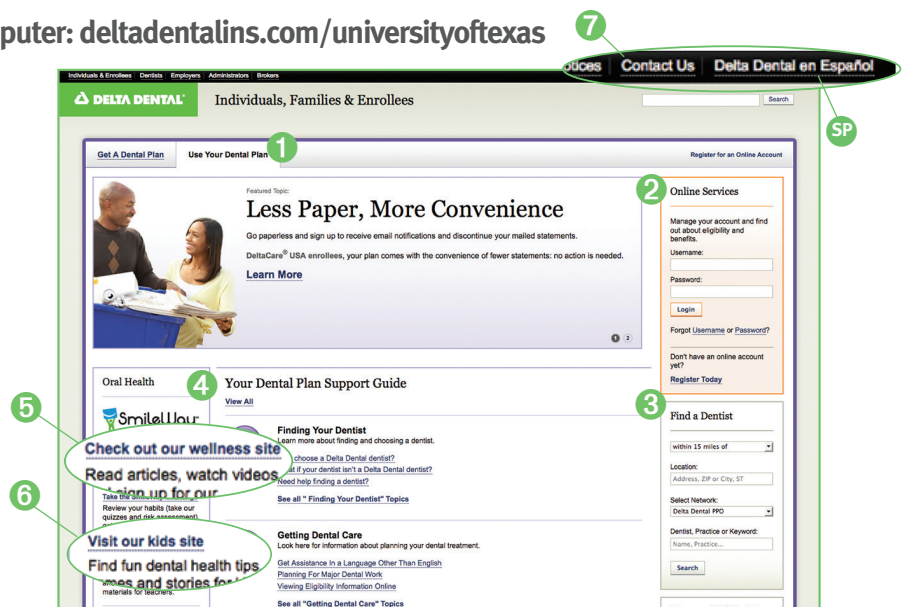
puter: deltadentalins.com/universityoftexas

7

Individuals & Enrollees | Dentists | Employers | Administrators | Brokers

ources | Contact Us | Delta Dental en Español

SP

DELTA DENTAL Individuals, Families & Enrollees

Search

Get A Dental Plan | Use Your Dental Plan 1

Register for an Online Account

Featured Topic:

Less Paper, More Convenience

Go paperless and sign up to receive email notifications and discontinue your mailed statements.

DeltaCare® USA enrollees, your plan comes with the convenience of fewer statements: no action is needed.

Learn More

2 Online Services

Manage your account and find out about eligibility and benefits.

Username:

Password:

Login

Forgot Username or Password?

Don't have an online account yet?

Register Today

Oral Health

4 Your Dental Plan Support Guide

View All

5

SmileWay

Check out our wellness site

Read articles, watch videos and sign up for our

Take the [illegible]

Review your habits (take our quizzes and risk assessment)

6

Visit our kids site

Find fun dental health tips, games and stories for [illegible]

materials for teachers.

Finding Your Dentist

Learn more about finding and choosing a dentist.

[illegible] choose a Delta Dental dentist?

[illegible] if your dentist isn't a Delta Dental dentist?

Need help finding a dentist?

See all " Finding Your Dentist" Topics

Getting Dental Care

Look here for information about planning your dental treatment.

Get Assistance In a Language Other Than English

Planning For Major Dental Work

Viewing Eligibility Information Online

See all "Getting Dental Care" Topics

3 Find a Dentist

within 15 miles of

Location:

Address, ZIP or City, ST

Select Network:

Delta Dental PPO

Dentist, Practice or Keyword:

Name, Practice...

Search